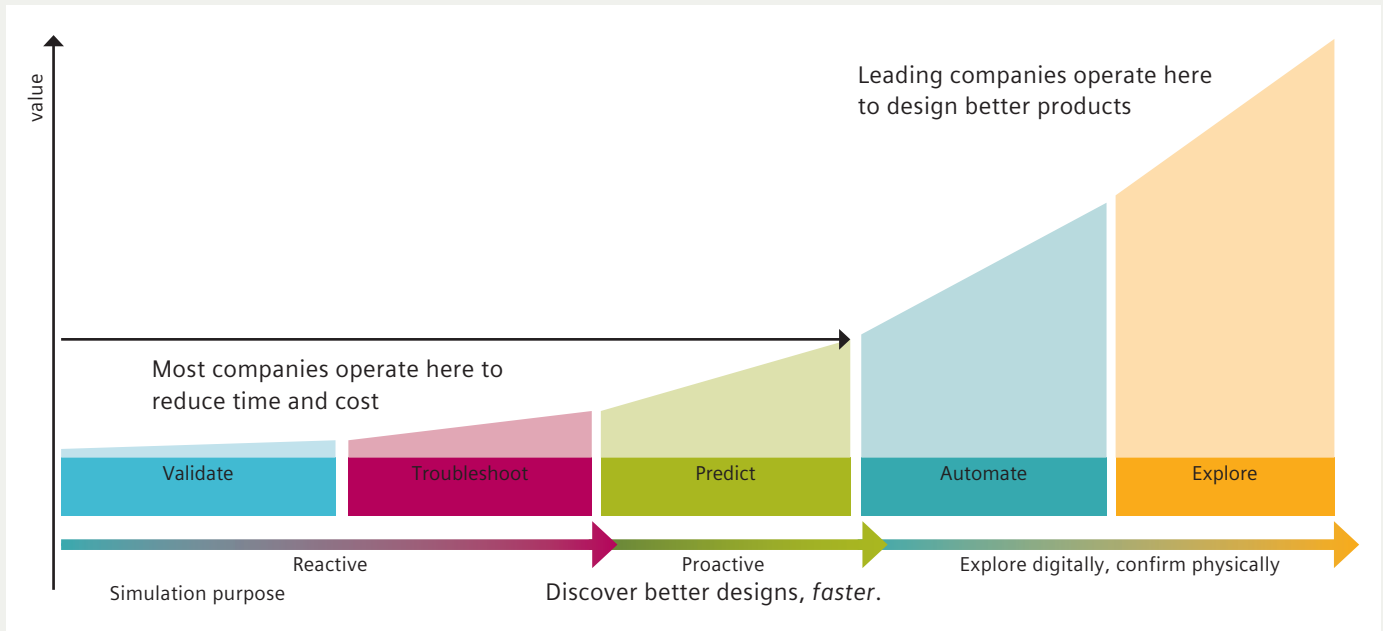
value

Leading companies operate here to design better products

Most companies operate here to reduce time and cost

Validate

Troubleshoot

Predict

Automate

Explore

Reactive

Proactive

Explore digitally, confirm physically

Simulation purpose

Discover better designs, *faster*.